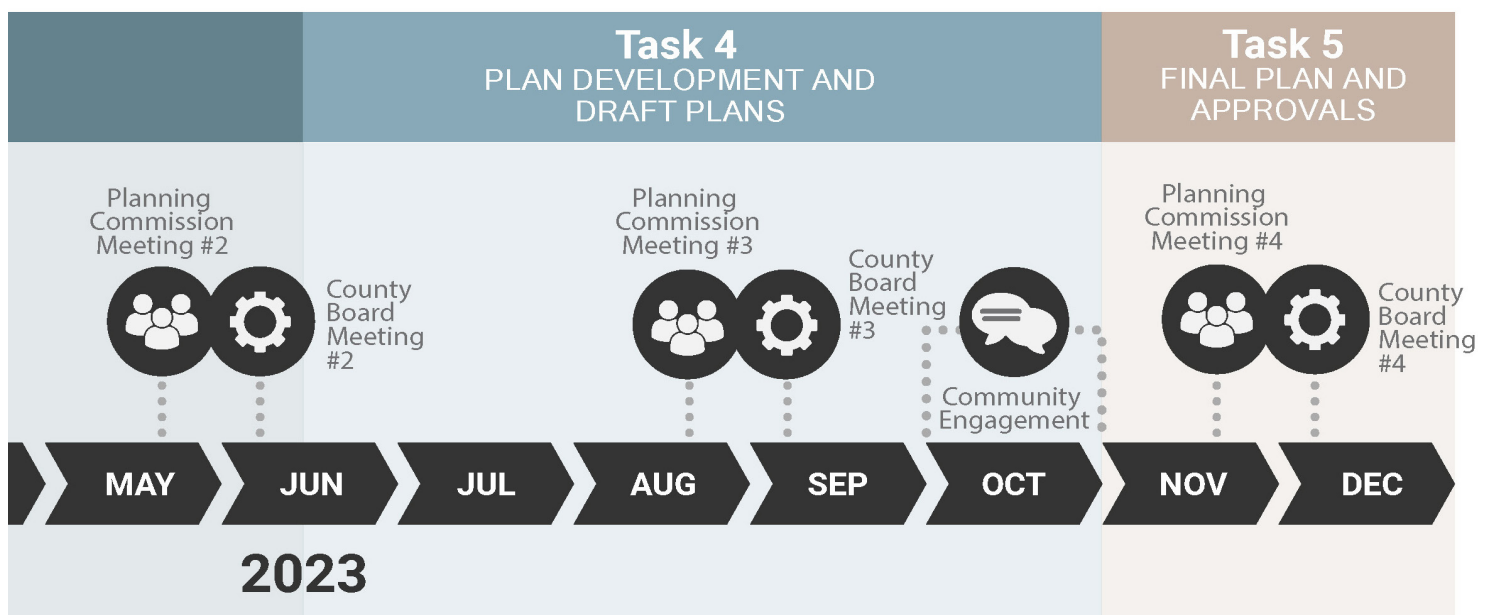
Task 4
PLAN DEVELOPMENT AND DRAFT PLANS

Task 5
FINAL PLAN AND APPROVALS

Planning Commission Meeting #2

County Board Meeting #2

Planning Commission Meeting #3

County Board Meeting #3

Community Engagement

Planning Commission Meeting #4

County Board Meeting #4

MAY
JUN
JUL
AUG
SEP
OCT
NOV
DEC

2023